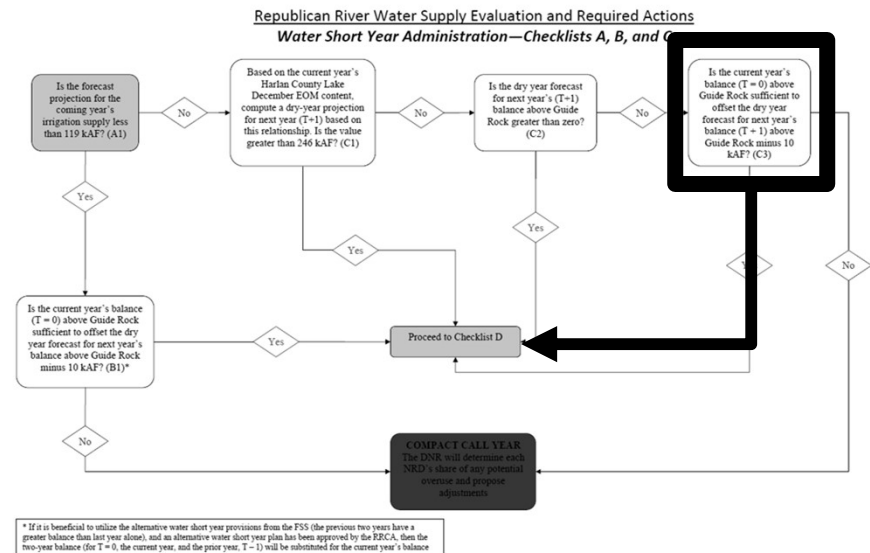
Republican River Water Supply Evaluation and Required Actions

Water Short Year Administration—Checklists A, B, and C

Is the forecast projection for the coming year's irrigation supply less than 119 kAF? (A1)

No

Based on the current year's Harlan County Lake December EOM content, compute a dry-year projection for next year (T+1) based on this relationship. Is the value greater than 246 kAF? (C1)

No

Is the dry year forecast for next year's (T+1) balance above Guide Rock greater than zero? (C2)

No

Is the current year's balance (T = 0) above Guide Rock sufficient to offset the dry year forecast for next year's balance (T + 1) above Guide Rock minus 10 kAF? (C3)

Yes

Yes

Yes

Yes

No

Is the current year's balance (T = 0) above Guide Rock sufficient to offset the dry year forecast for next year's balance above Guide Rock minus 10 kAF? (B1)*

Yes

Proceed to Checklist D

No

COMPACT CALL YEAR
The DNR will determine each NRD's share of any potential overuse and propose adjustments

* If it is beneficial to utilize the alternative water short year provisions from the FSS (the previous two years have a greater balance than last year alone), and an alternative water short year plan has been approved by the RRCA, then the two-year balance (for T = 0, the current year, and the prior year, T – 1) will be substituted for the current year's balance